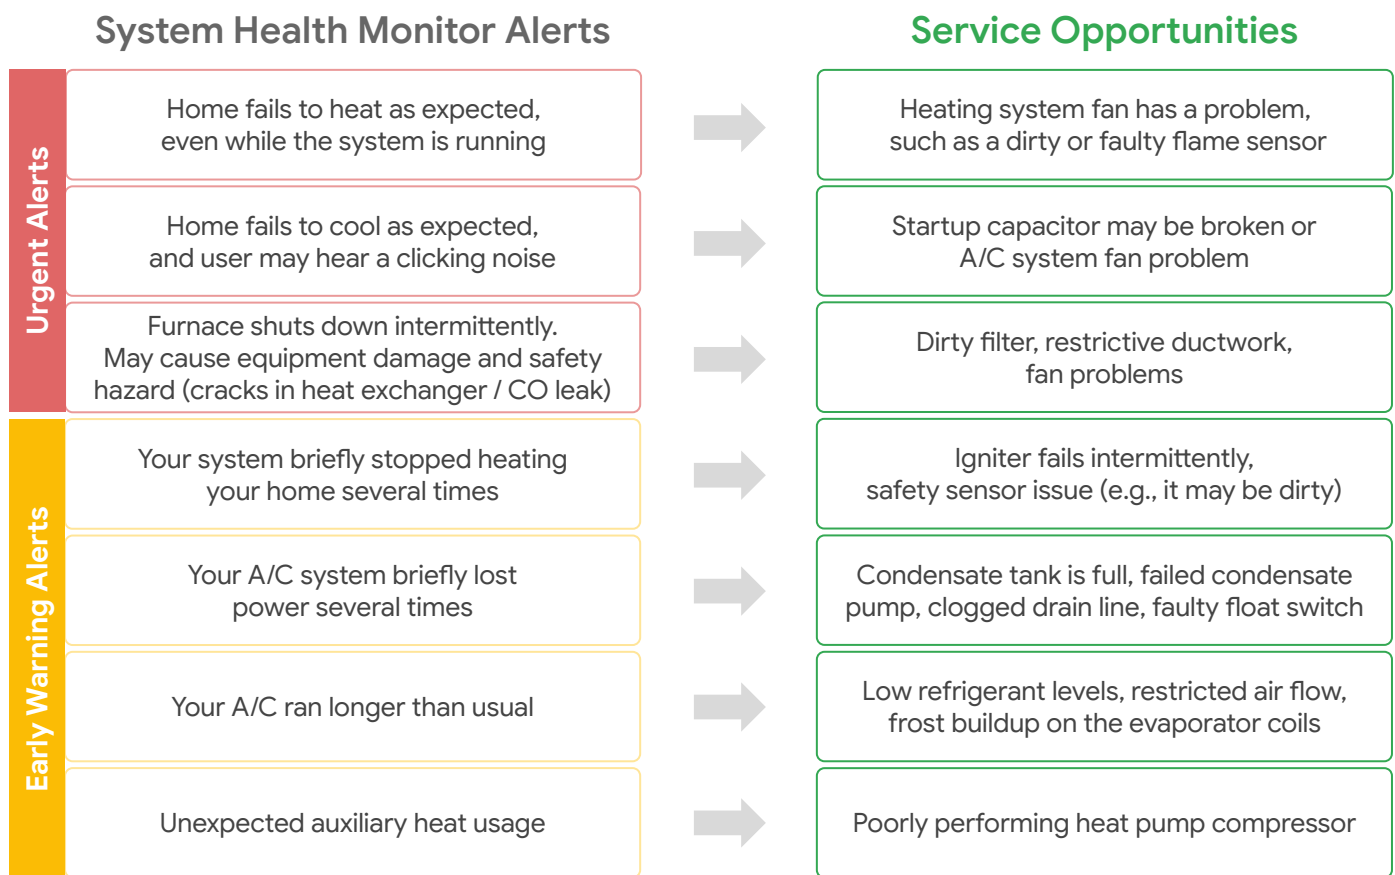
| System Health Monitor Alerts | | Service Opportunities |
|---|---|---|
| **Urgent Alerts** | | |
| Home fails to heat as expected, even while the system is running | → | Heating system fan has a problem, such as a dirty or faulty flame sensor |
| Home fails to cool as expected, and user may hear a clicking noise | → | Startup capacitor may be broken or A/C system fan problem |
| Furnace shuts down intermittently. May cause equipment damage and safety hazard (cracks in heat exchanger / CO leak) | → | Dirty filter, restrictive ductwork, fan problems |
| **Early Warning Alerts** | | |
| Your system briefly stopped heating your home several times | → | Igniter fails intermittently, safety sensor issue (e.g., it may be dirty) |
| Your A/C system briefly lost power several times | → | Condensate tank is full, failed condensate pump, clogged drain line, faulty float switch |
| Your A/C ran longer than usual | → | Low refrigerant levels, restricted air flow, frost buildup on the evaporator coils |
| Unexpected auxiliary heat usage | → | Poorly performing heat pump compressor |